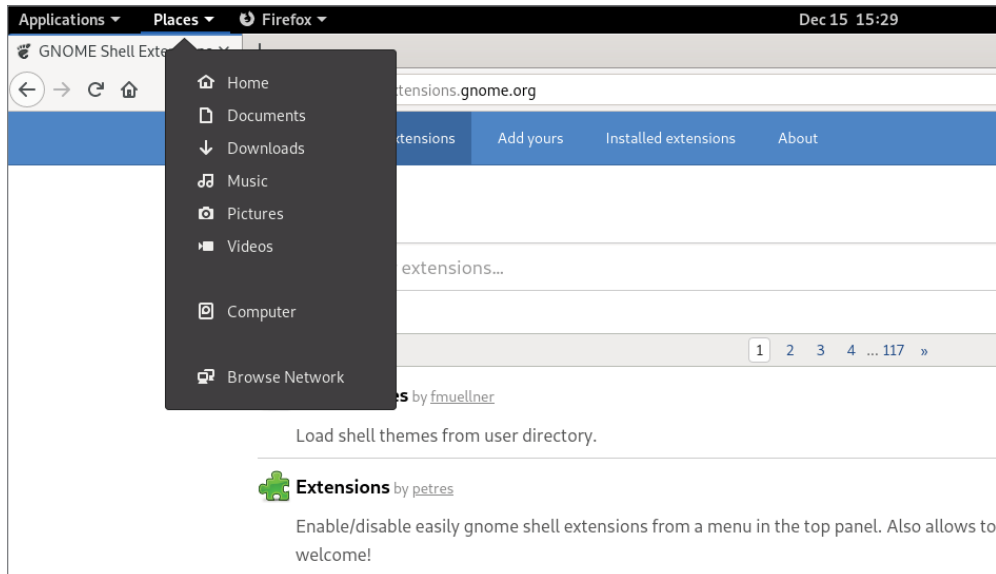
Applications ▾ Places ▾ Firefox ▾

Dec 15 15:29

GNOME Shell Exte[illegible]

Home
Documents
Downloads
Music
Pictures
Videos

Computer

Browse Network

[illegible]tensions.gnome.org

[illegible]tensions Add yours Installed extensions About

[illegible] extensions...

1 2 3 4 ... 117 »

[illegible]es by fmuellner

Load shell themes from user directory.

Extensions by petres

Enable/disable easily gnome shell extensions from a menu in the top panel. Also allows to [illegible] welcome!